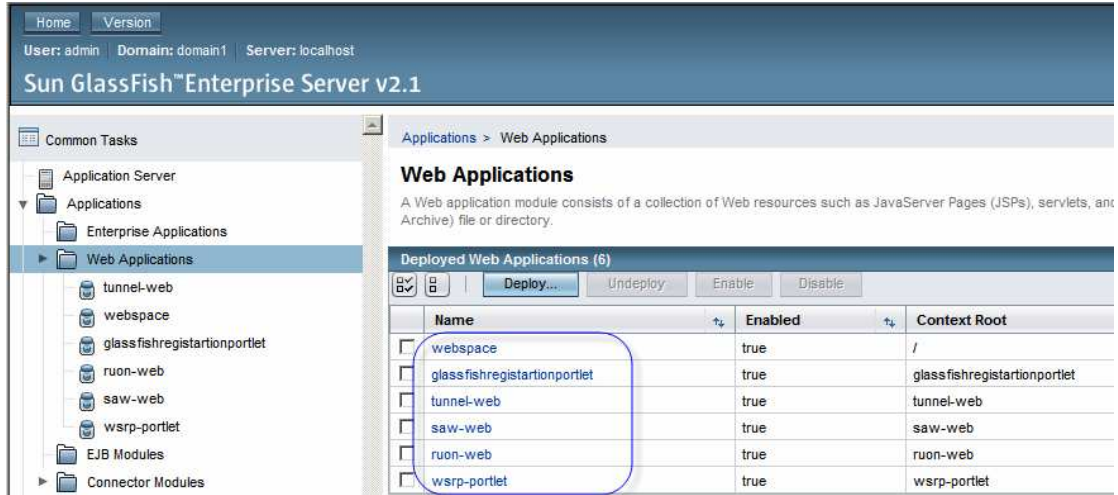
Home Version
User: admin Domain: domain1 Server: localhost
Sun GlassFish™Enterprise Server v2.1

Common Tasks
Application Server
Applications
Enterprise Applications
Web Applications
tunnel-web
webspace
glassfishregistartionportlet
ruon-web
saw-web
wsrp-portlet
EJB Modules
Connector Modules

Applications > Web Applications

Web Applications

A Web application module consists of a collection of Web resources such as JavaServer Pages (JSPs), servlets, and Archive) file or directory.

Deployed Web Applications (6)

Deploy... Undeploy Enable Disable

| | Name | Enabled | Context Root |
|---|---|---|---|
| | webspace | true | / |
| | glassfishregistartionportlet | true | glassfishregistartionportlet |
| | tunnel-web | true | tunnel-web |
| | saw-web | true | saw-web |
| | ruon-web | true | ruon-web |
| | wsrp-portlet | true | wsrp-portlet |